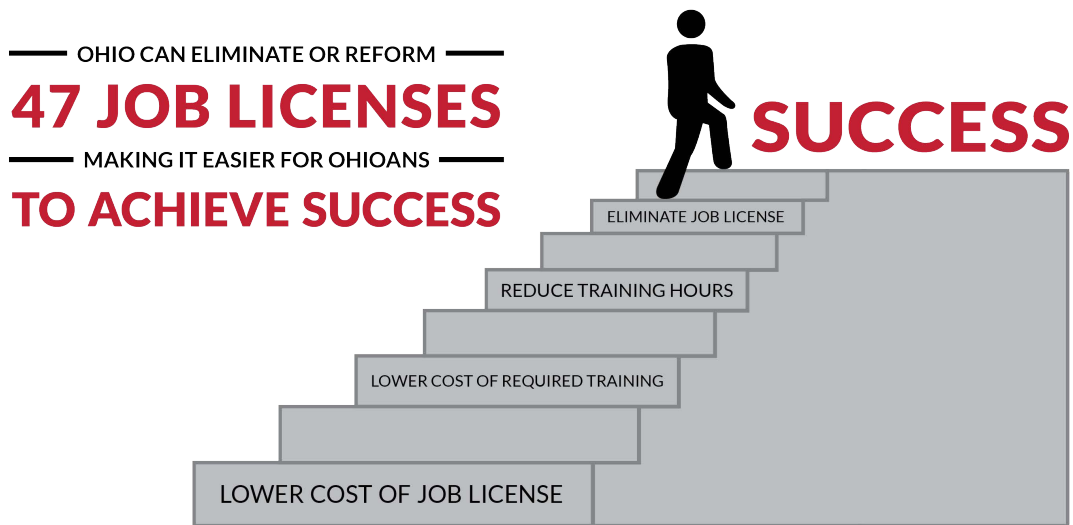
OHIO CAN ELIMINATE OR REFORM

47 JOB LICENSES

MAKING IT EASIER FOR OHIOANS

TO ACHIEVE SUCCESS

SUCCESS

ELIMINATE JOB LICENSE

REDUCE TRAINING HOURS

LOWER COST OF REQUIRED TRAINING

LOWER COST OF JOB LICENSE